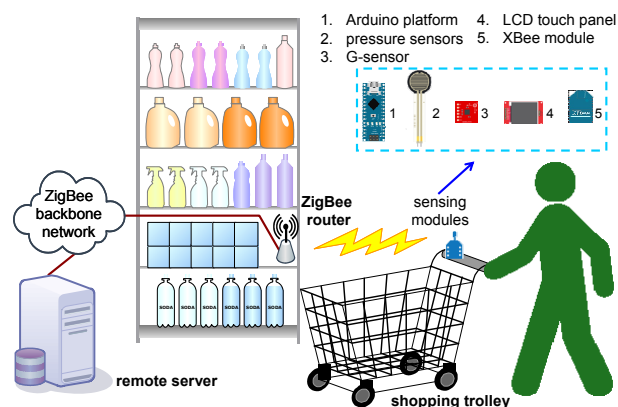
1. Arduino platform
2. pressure sensors
3. G-sensor
4. LCD touch panel
5. XBee module

1 2 3 4 5

ZigBee backbone network

ZigBee router

sensing modules

SODA SODA SODA SODA SODA SODA SODA

remote server

shopping trolley